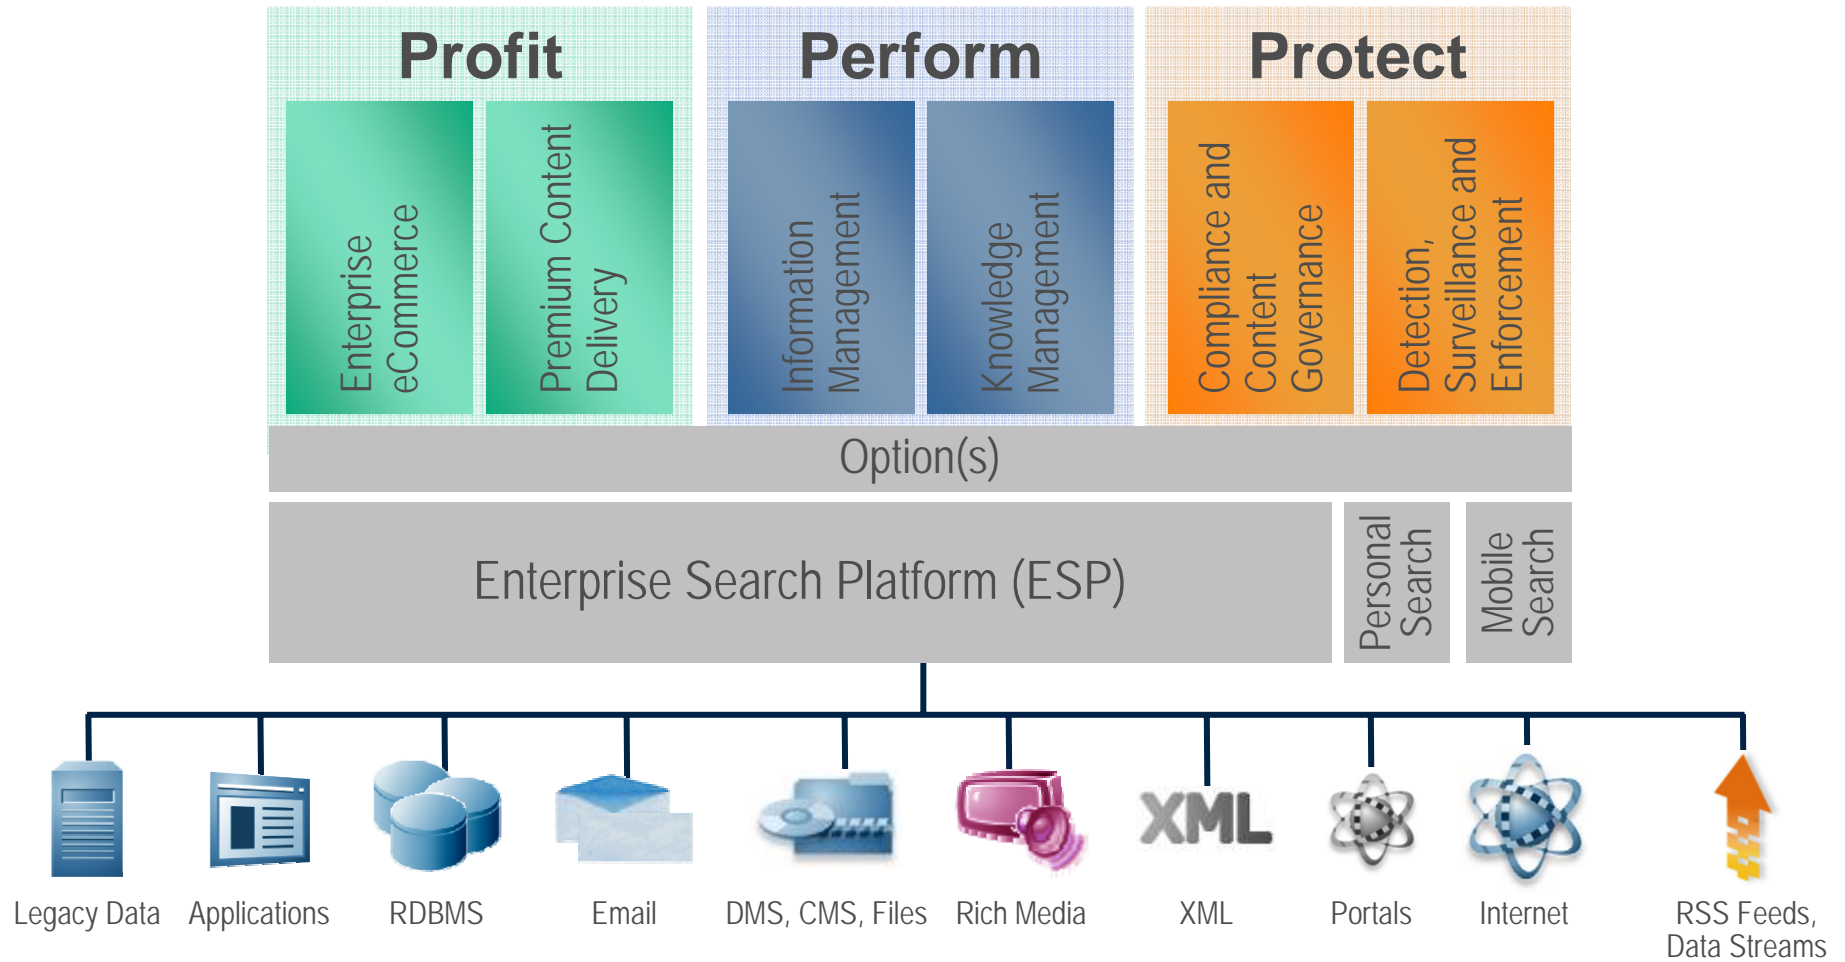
Profit

Enterprise eCommerce

Premium Content Delivery

Perform

Information Management

Knowledge Management

Protect

Compliance and Content Governance

Detection, Surveillance and Enforcement

Option(s)

Enterprise Search Platform (ESP)

Personal Search

Mobile Search

XML

Legacy Data

Applications

RDBMS

Email

DMS, CMS, Files

Rich Media

XML

Portals

Internet

RSS Feeds, Data Streams